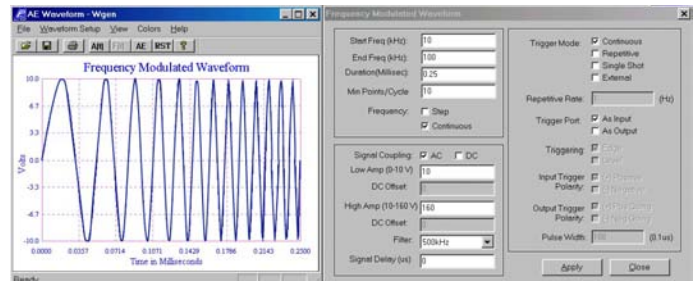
AE Waveform - Wgen

File Waveform Setup View Colors Help

AR FIR AE RST ?

Frequency Modulated Waveform

10.0
6.7
3.3
0.0
-3.3
-6.7
-10.0

Volts

0.0000 0.0357 0.0714 0.1071 0.1429 0.1786 0.2143 0.2500

Time in Milliseconds

Ready

Frequency Modulated Waveform

Start Freq (kHz): 10
End Freq (kHz): 100
Duration(Millisec): 0.25
Min Points/Cycle 10
Frequency: Step
Continuous

Signal Coupling: AC DC
Low Amp (0-10 V) 10
DC Offset:
High Amp (10-160 V) 160
DC Offset:
Filter: 500kHz
Signal Delay (us) 0

Trigger Mode: Continuous
Repetitive
Single Shot
External

Repetitive Rate: (Hz)

Trigger Port: As Input
As Output

Triggering: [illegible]
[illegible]

Input Trigger Polarity: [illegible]
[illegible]

Output Trigger Polarity: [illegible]
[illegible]

Pulse Width: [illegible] (0.1us)

Apply Close